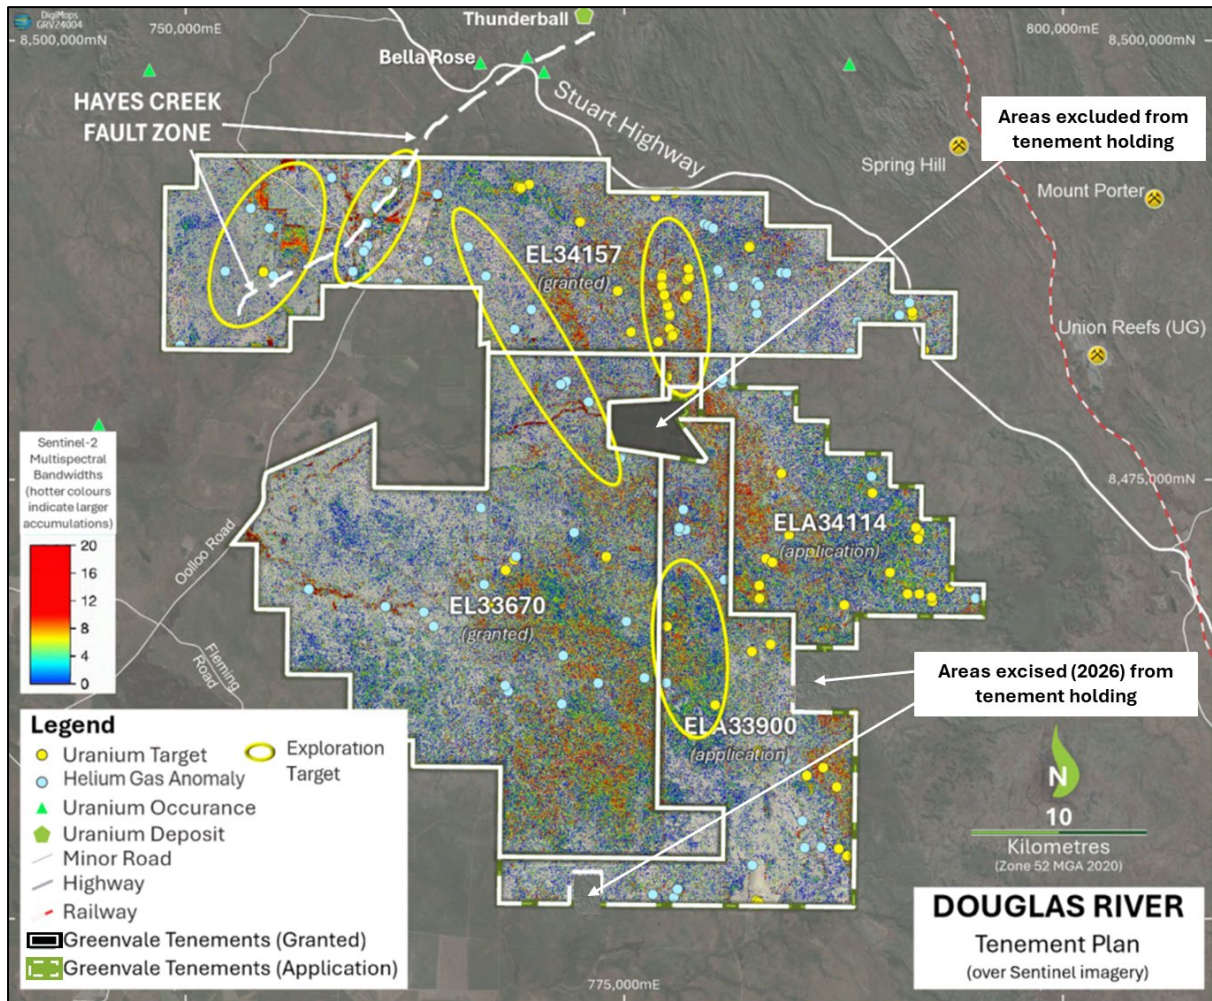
DigiMaps GRV24004
8,500,000mN
750,000mE
Thunderball
800,000mE
8,500,000mN
Bella Rose
Stuart Highway
HAYES CREEK FAULT ZONE
Areas excluded from tenement holding
Spring Hill
Mount Porter
EL34157
(granted)
Union Reefs (UG)
Sentinel-2 Multispectral Bandwidths (hotter colours indicate larger accumulations)
20
16
12
8
4
0
8,475,000mN
Oolloo Road
ELA34114
(application)
EL33670
(granted)
Fleming Road
Areas excised (2026) from tenement holding
Legend
Uranium Target
Helium Gas Anomaly
Exploration Target
Uranium Occurance
Uranium Deposit
Minor Road
Highway
Railway
Greenvale Tenements (Granted)
Greenvale Tenements (Application)
ELA33900
(application)
N
10
Kilometres
(Zone 52 MGA 2020)
775,000mE
DOUGLAS RIVER
Tenement Plan
(over Sentinel imagery)